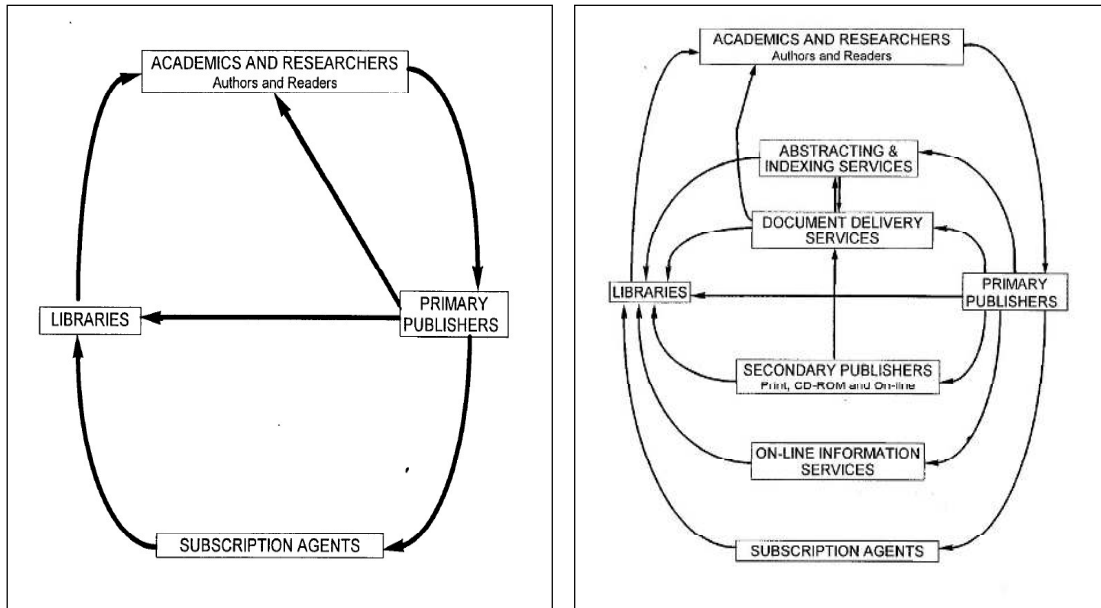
ACADEMICS AND RESEARCHERS
Authors and Readers

PRIMARY PUBLISHERS

LIBRARIES

SUBSCRIPTION AGENTS

ACADEMICS AND RESEARCHERS
Authors and Readers

ABSTRACTING & INDEXING SERVICES

DOCUMENT DELIVERY SERVICES

LIBRARIES

PRIMARY PUBLISHERS

SECONDARY PUBLISHERS
Print, CD-ROM and On-line

ON-LINE INFORMATION SERVICES

SUBSCRIPTION AGENTS